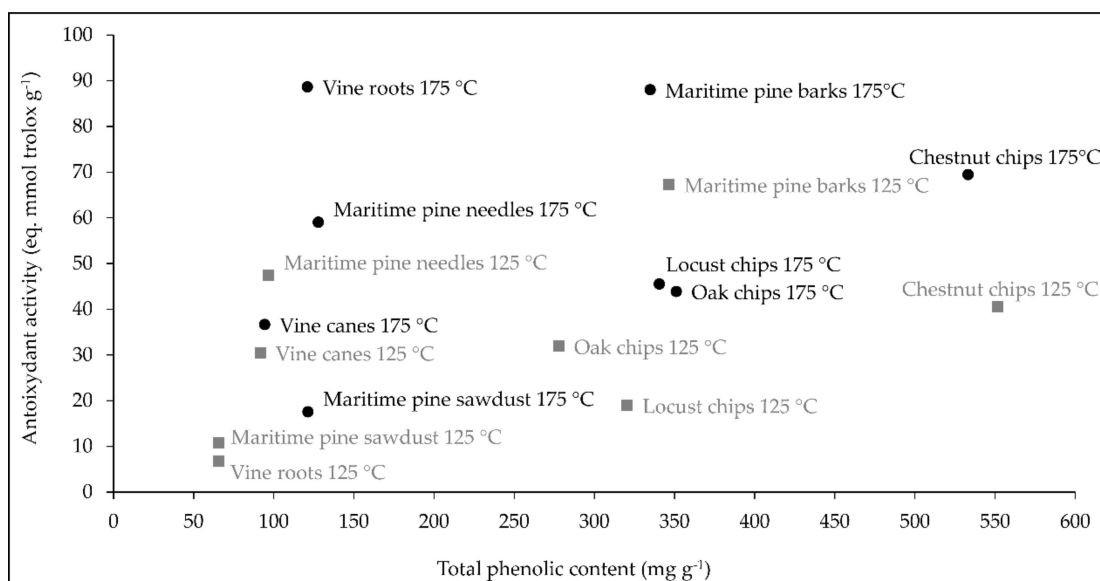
100
90
80
70
60
50
40
30
20
10
0

Antoixydant activity (eq. mmol trolox $g^{-1}$)

Vine roots 175 °C
Maritime pine barks 175°C
Chestnut chips 175°C
Maritime pine barks 125 °C
Maritime pine needles 175 °C
Maritime pine needles 125 °C
Locust chips 175 °C
Oak chips 175 °C
Chestnut chips 125 °C
Vine canes 175 °C
Vine canes 125 °C
Oak chips 125 °C
Maritime pine sawdust 175 °C
Locust chips 125 °C
Maritime pine sawdust 125 °C
Vine roots 125 °C

0 50 100 150 200 250 300 350 400 450 500 550 600

Total phenolic content (mg $g^{-1}$)